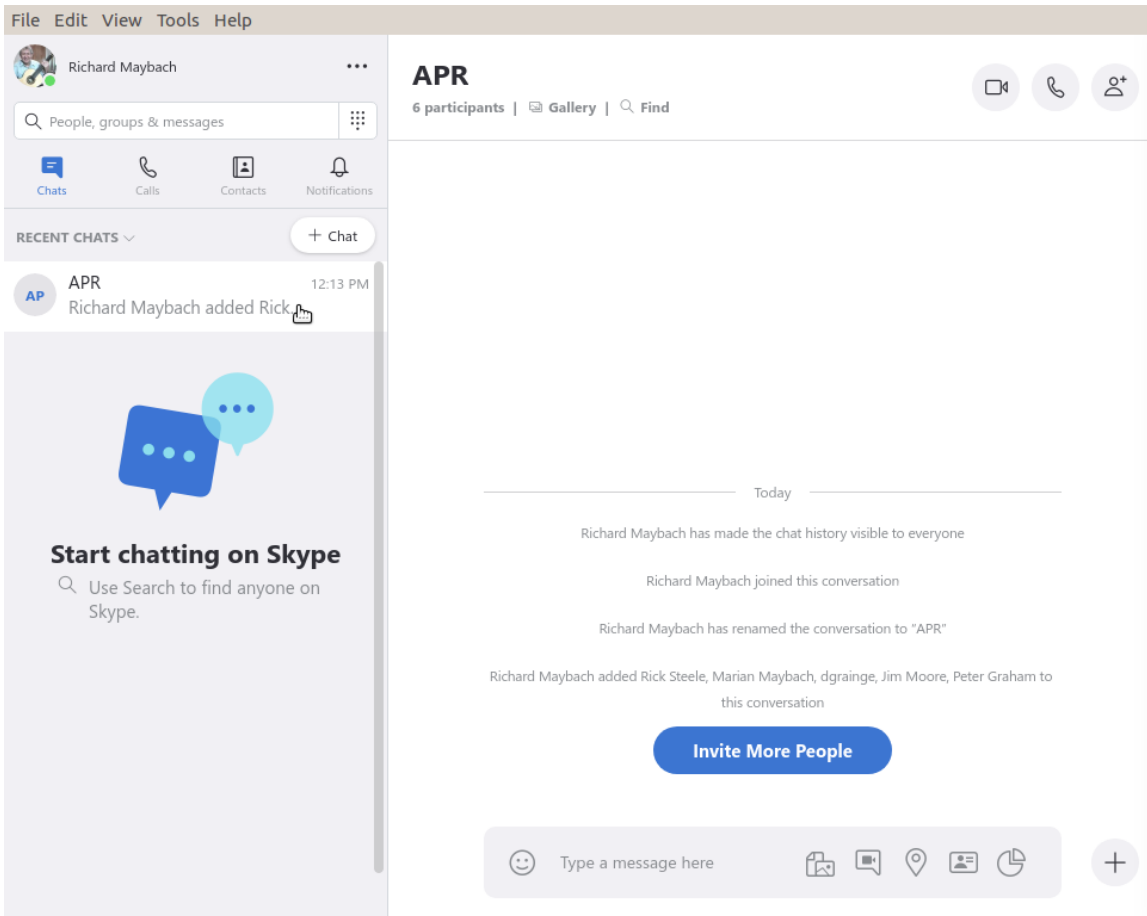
File Edit View Tools Help

Richard Maybach

People, groups & messages

Chats Calls Contacts Notifications

RECENT CHATS

+ Chat

AP APR 12:13 PM
Richard Maybach added Rick...

Start chatting on Skype
Use Search to find anyone on Skype.

APR
6 participants | Gallery | Find

Today

Richard Maybach has made the chat history visible to everyone

Richard Maybach joined this conversation

Richard Maybach has renamed the conversation to "APR"

Richard Maybach added Rick Steele, Marian Maybach, dgrainge, Jim Moore, Peter Graham to this conversation

Invite More People

Type a message here